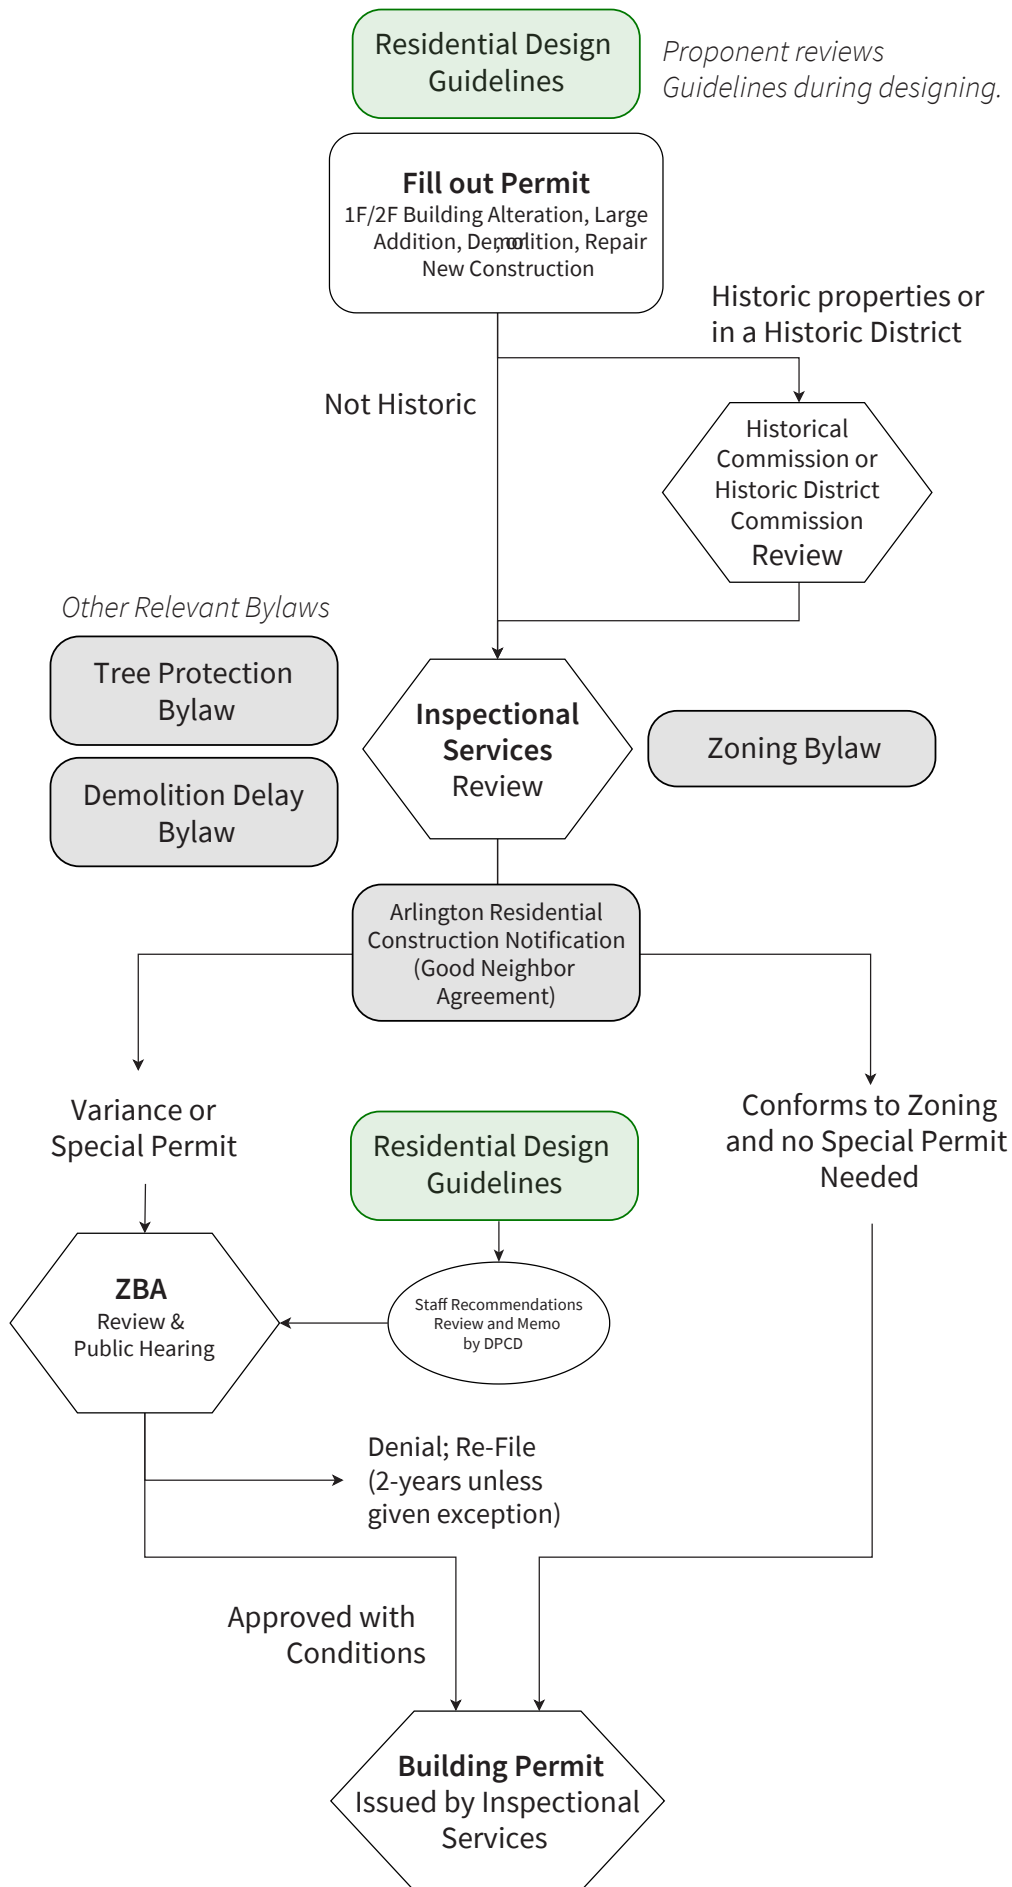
Residential Design Guidelines

Proponent reviews Guidelines during designing.

Fill out Permit
1F/2F Building Alteration, Large Addition, Demolition, Repair
New Construction

Historic properties or in a Historic District

Not Historic

Historical Commission or Historic District Commission Review

Other Relevant Bylaws

Tree Protection Bylaw

Demolition Delay Bylaw

Inspectional Services Review

Zoning Bylaw

Arlington Residential Construction Notification (Good Neighbor Agreement)

Variance or Special Permit

Residential Design Guidelines

Conforms to Zoning and no Special Permit Needed

ZBA
Review & Public Hearing

Staff Recommendations Review and Memo by DPCD

Denial; Re-File (2-years unless given exception)

Approved with Conditions

Building Permit
Issued by Inspectional Services